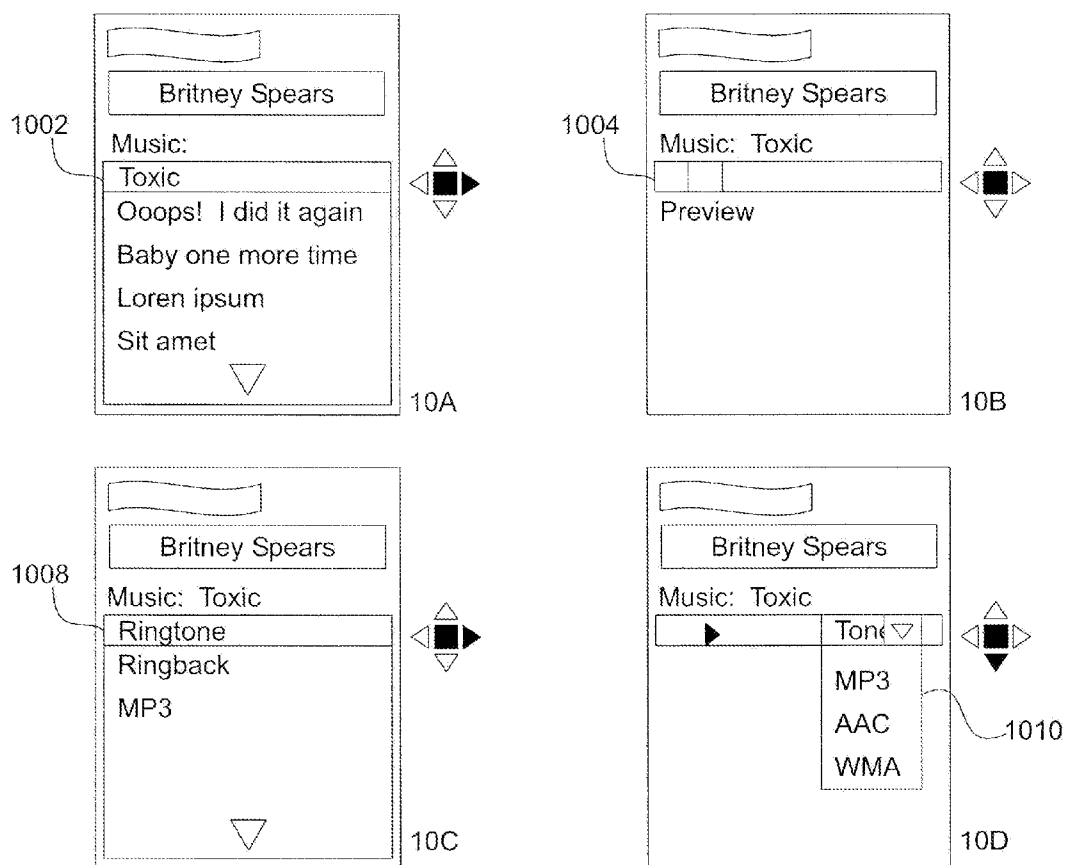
Britney Spears

1002

Music:

Toxic

Ooops! I did it again

Baby one more time

Loren ipsum

Sit amet

10A

Britney Spears

1004

Music: Toxic

Preview

10B

Britney Spears

1008

Music: Toxic

Ringtone

Ringback

MP3

10C

Britney Spears

Music: Toxic

Tone

MP3

AAC

WMA

1010

10D